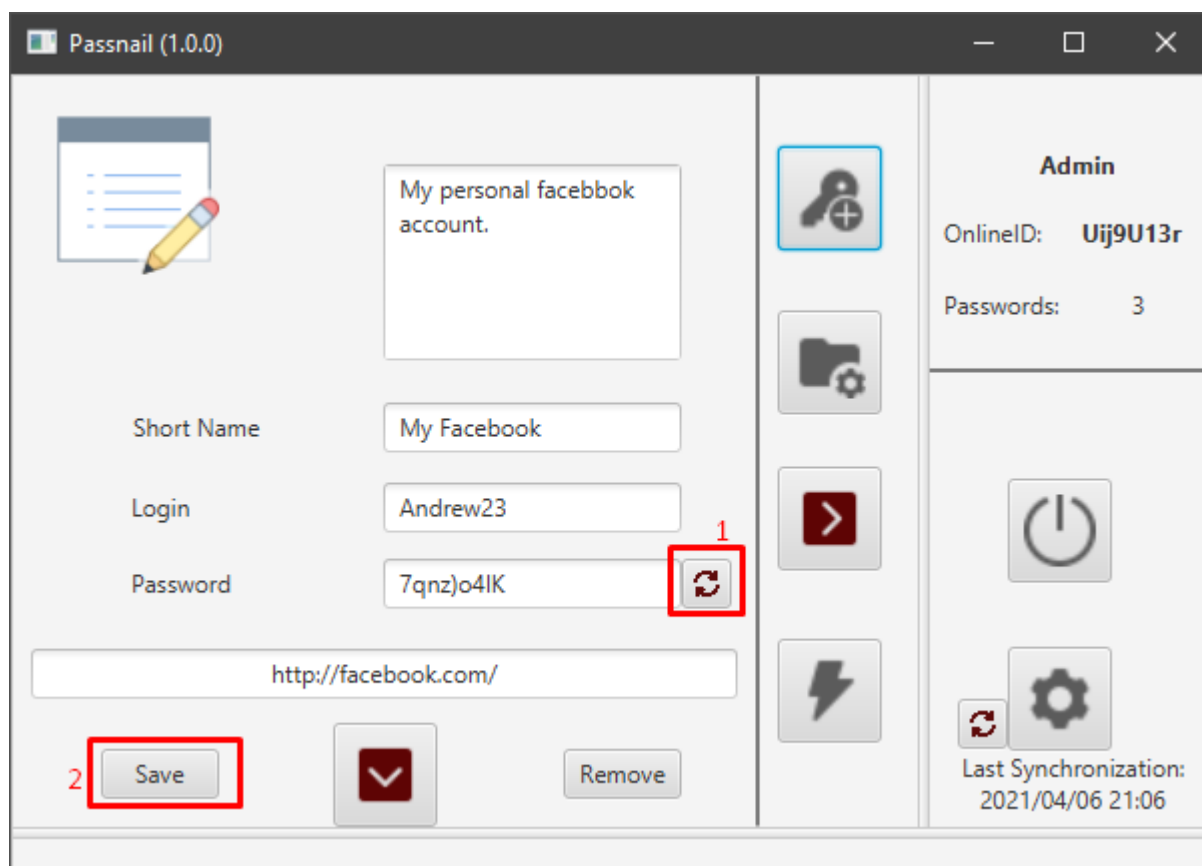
Passnail (1.0.0)

My personal facebbok account.

Short Name My Facebook

Login Andrew23

Password 7qnz)o4lK

1

http://facebook.com/

2 Save

Remove

Admin

OnlineID: Uij9U13r

Passwords: 3

Last Synchronization: 2021/04/06 21:06